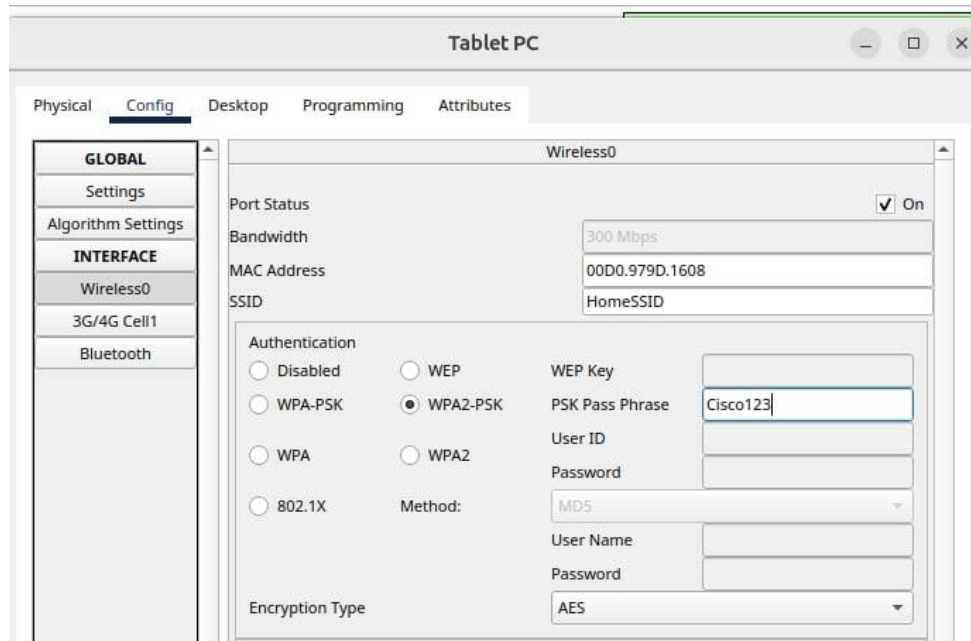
Tablet PC

Physical Config Desktop Programming Attributes

GLOBAL
Settings
Algorithm Settings
INTERFACE
Wireless0
3G/4G Cell1
Bluetooth

Wireless0

Port Status ✓ On
Bandwidth 300 Mbps
MAC Address 00D0.979D.1608
SSID HomeSSID

Authentication
Disabled WEP WEP Key
WPA-PSK WPA2-PSK PSK Pass Phrase Cisco123
User ID
WPA WPA2
Password
802.1X Method: MD5
User Name
Password
Encryption Type AES